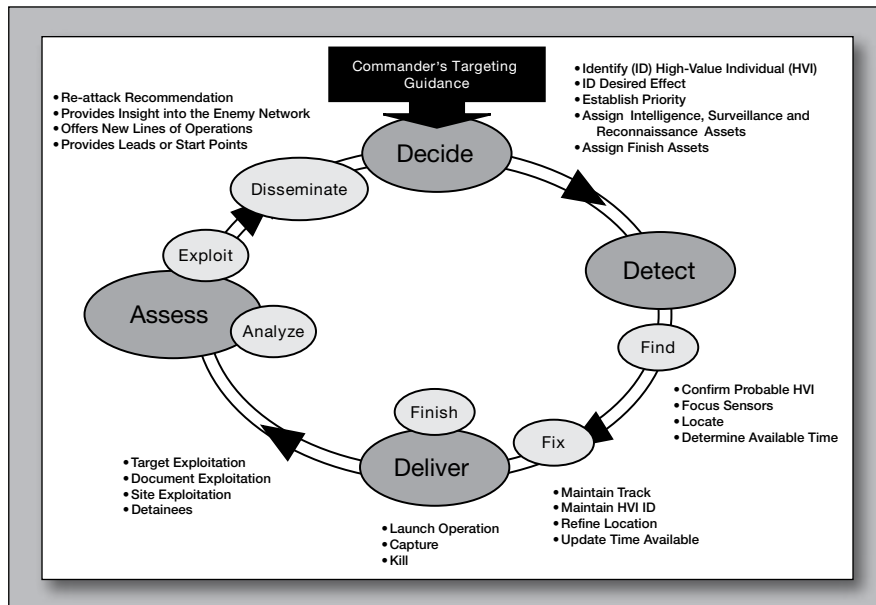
Commander's Targeting Guidance

• Re-attack Recommendation
• Provides Insight into the Enemy Network
• Offers New Lines of Operations
• Provides Leads or Start Points

• Identify (ID) High-Value Individual (HVI)
• ID Desired Effect
• Establish Priority
• Assign Intelligence, Surveillance and Reconnaissance Assets
• Assign Finish Assets

Decide

Disseminate

Exploit

Detect

Assess

Analyze

Find

• Confirm Probable HVI
• Focus Sensors
• Locate
• Determine Available Time

Finish

Fix

Deliver

• Target Exploitation
• Document Exploitation
• Site Exploitation
• Detainees

• Maintain Track
• Maintain HVI ID
• Refine Location
• Update Time Available

• Launch Operation
• Capture
• Kill